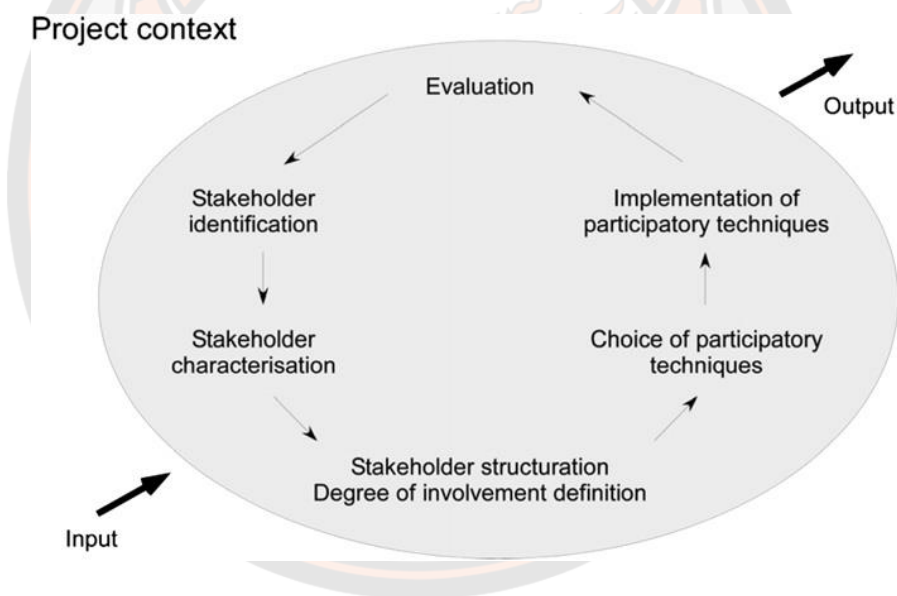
Project context

Evaluation

Output

Stakeholder identification

Implementation of participatory techniques

Stakeholder characterisation

Choice of participatory techniques

Stakeholder structuration
Degree of involvement definition

Input